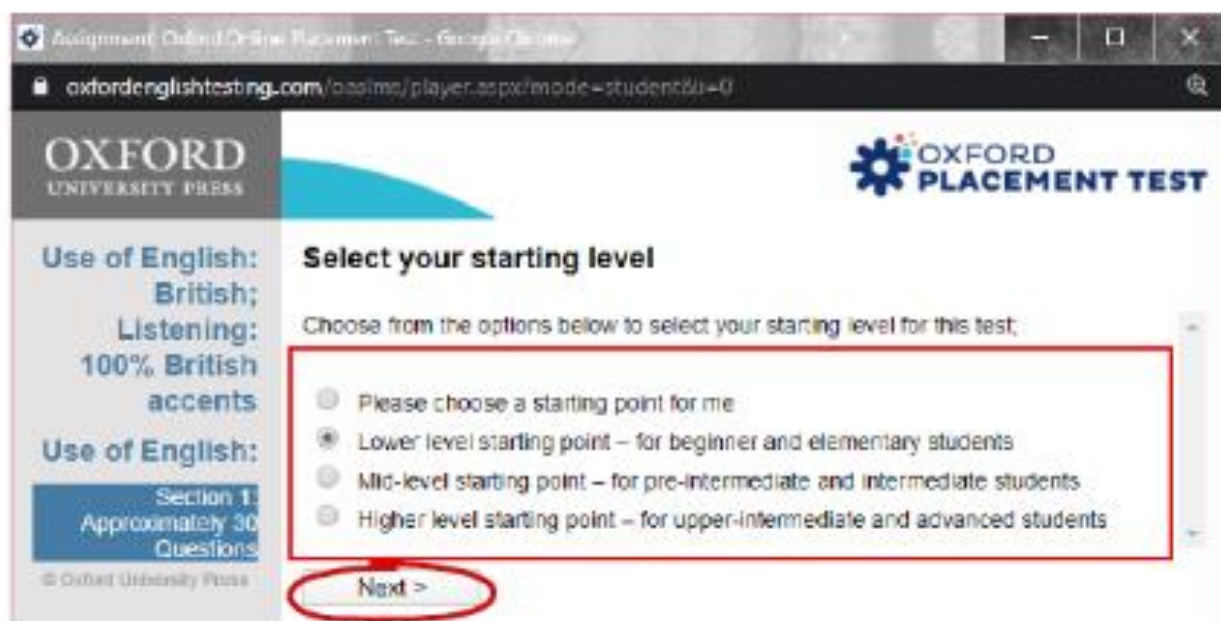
Assignment: Oxford Online Placement Test - Google Chrome

oxfordenglishtesting.com/oaslmo/player.aspx?mode=student&u=0

OXFORD
UNIVERSITY PRESS

OXFORD
PLACEMENT TEST

Use of English: British; Listening: 100% British accents

Use of English:

Section 1: Approximately 30 Questions

© Oxford University Press

Select your starting level

Choose from the options below to select your starting level for this test;

Please choose a starting point for me

Lower level starting point – for beginner and elementary students

Mid-level starting point – for pre-intermediate and intermediate students

Higher level starting point – for upper-intermediate and advanced students

Next >